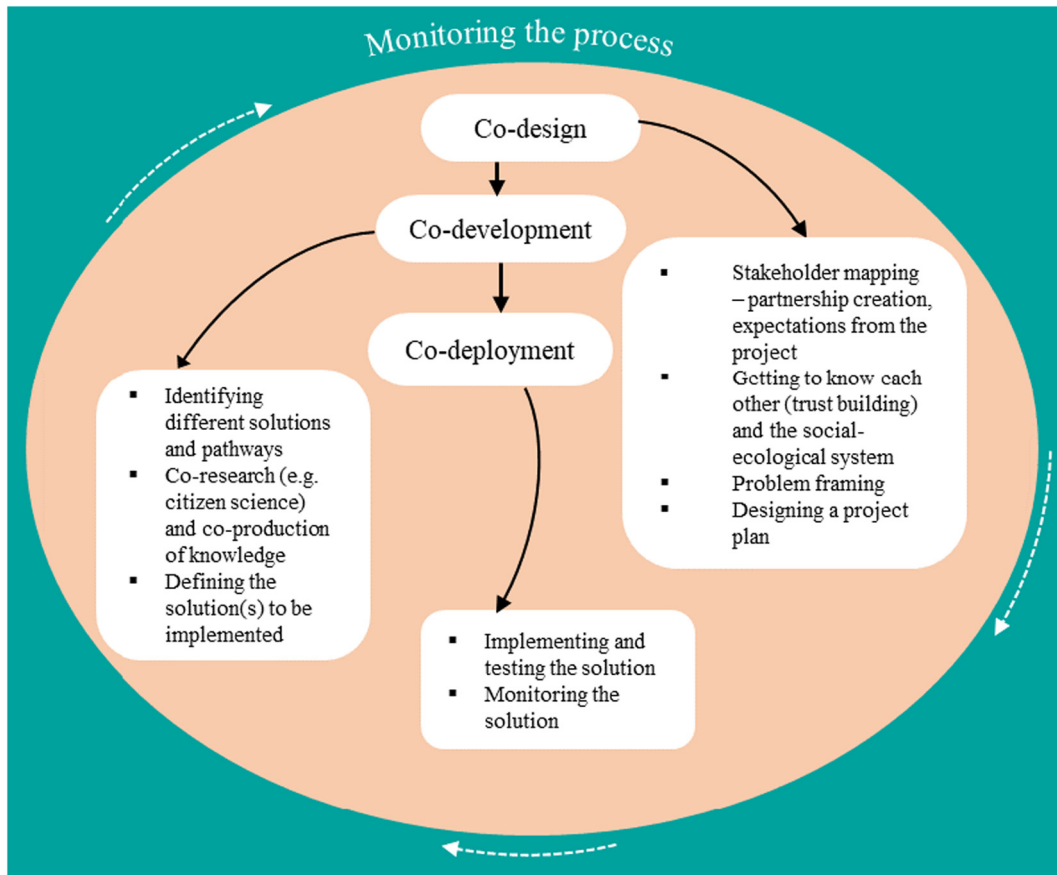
Monitoring the process

Co-design

Co-development

Co-deployment

- Stakeholder mapping – partnership creation, expectations from the project
- Getting to know each other (trust building) and the social-ecological system
- Problem framing
- Designing a project plan

- Identifying different solutions and pathways
- Co-research (e.g. citizen science) and co-production of knowledge
- Defining the solution(s) to be implemented

- Implementing and testing the solution
- Monitoring the solution